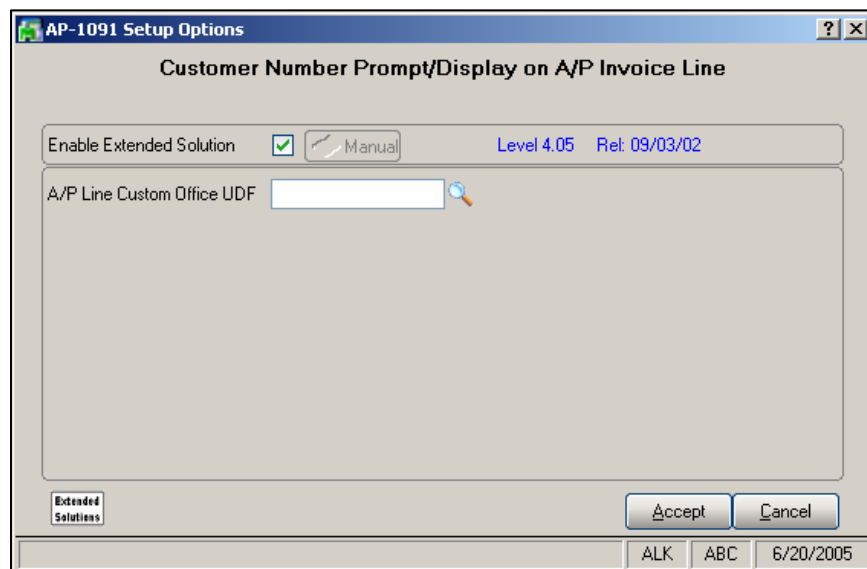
AP-1091 Setup Options

? X

Customer Number Prompt/Display on A/P Invoice Line

Enable Extended Solution

Manual

Level 4.05

Rel: 09/03/02

A/P Line Custom Office UDF

Extended Solutions

Accept

Cancel

ALK

ABC

6/20/2005